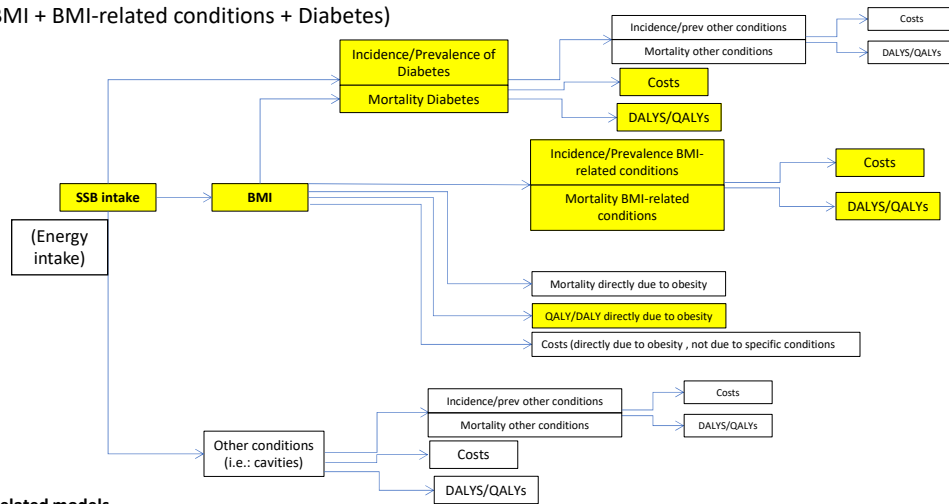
BMI + BMI-related conditions + Diabetes)

Incidence/prev other conditions

Mortality other conditions

Costs

DALYS/QALYs

Incidence/Prevalence of Diabetes

Mortality Diabetes

Costs

DALYS/QALYs

Incidence/Prevalence BMI-related conditions

Mortality BMI-related conditions

Costs

DALYS/QALYs

SSB intake

BMI

(Energy intake)

Mortality directly due to obesity

QALY/DALY directly due to obesity

Costs (directly due to obesity , not due to specific conditions

Incidence/prev other conditions

Mortality other conditions

Costs

DALYS/QALYs

Other conditions (i.e.: cavities)

Costs

DALYS/QALYs

elated models